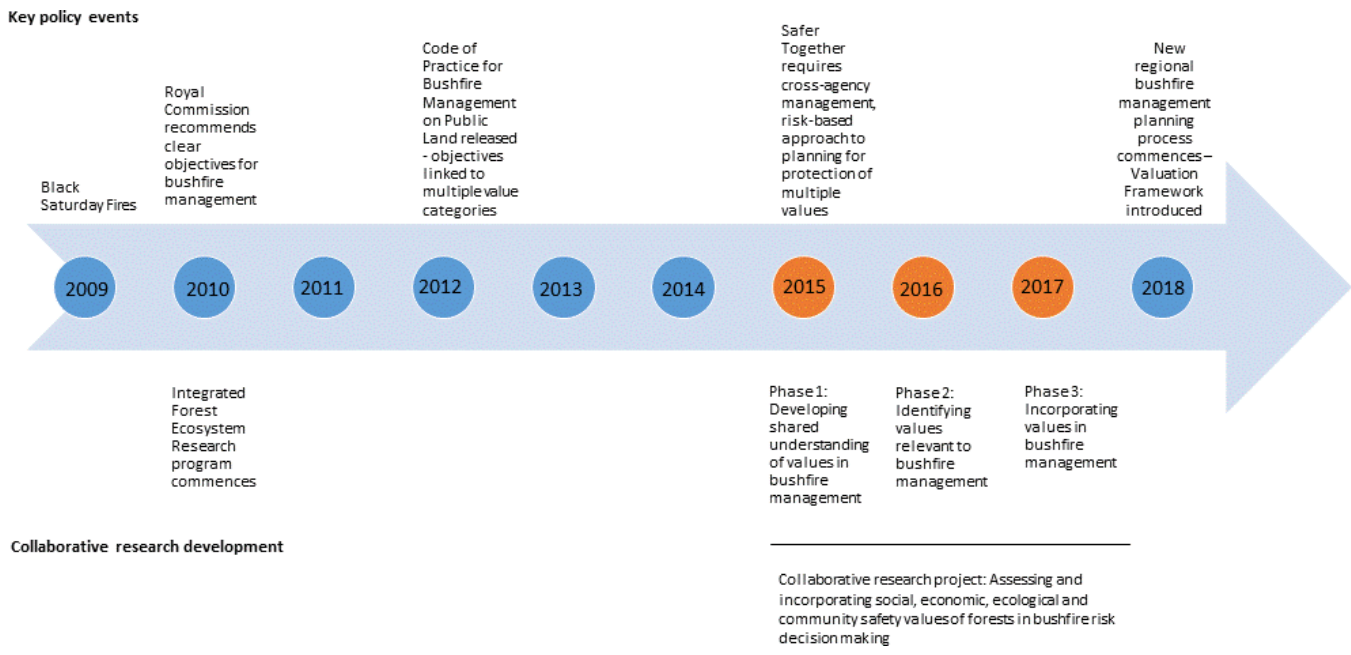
Key policy events

Black Saturday Fires

Royal Commission recommends clear objectives for bushfire management

Code of Practice for Bushfire Management on Public Land released - objectives linked to multiple value categories

Safer Together requires cross-agency management, risk-based approach to planning for protection of multiple values

New regional bushfire management planning process commences – Valuation Framework introduced

2009 2010 2011 2012 2013 2014 2015 2016 2017 2018

Integrated Forest Ecosystem Research program commences

Phase 1: Developing shared understanding of values in bushfire management

Phase 2: Identifying values relevant to bushfire management

Phase 3: Incorporating values in bushfire management

Collaborative research development

Collaborative research project: Assessing and incorporating social, economic, ecological and community safety values of forests in bushfire risk decision making